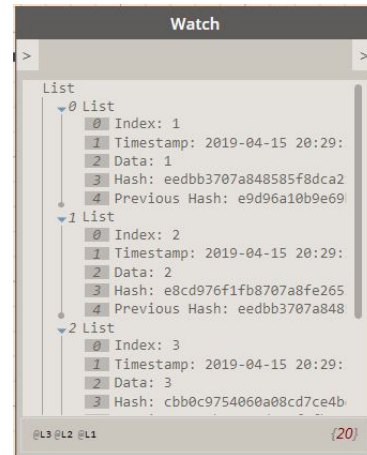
Watch

>

>

List

0 List

0 Index: 1

1 Timestamp: 2019-04-15 20:29:

2 Data: 1

3 Hash: eedbb3707a848585f8dca2

4 Previous Hash: e9d96a10b9e69

1 List

0 Index: 2

1 Timestamp: 2019-04-15 20:29:

2 Data: 2

3 Hash: e8cd976f1fb8707a8fe265

4 Previous Hash: eedbb3707a848

2 List

0 Index: 3

1 Timestamp: 2019-04-15 20:29:

2 Data: 3

3 Hash: cbb0c9754060a08cd7ce4b

@L3 @L2 @L1

{20}